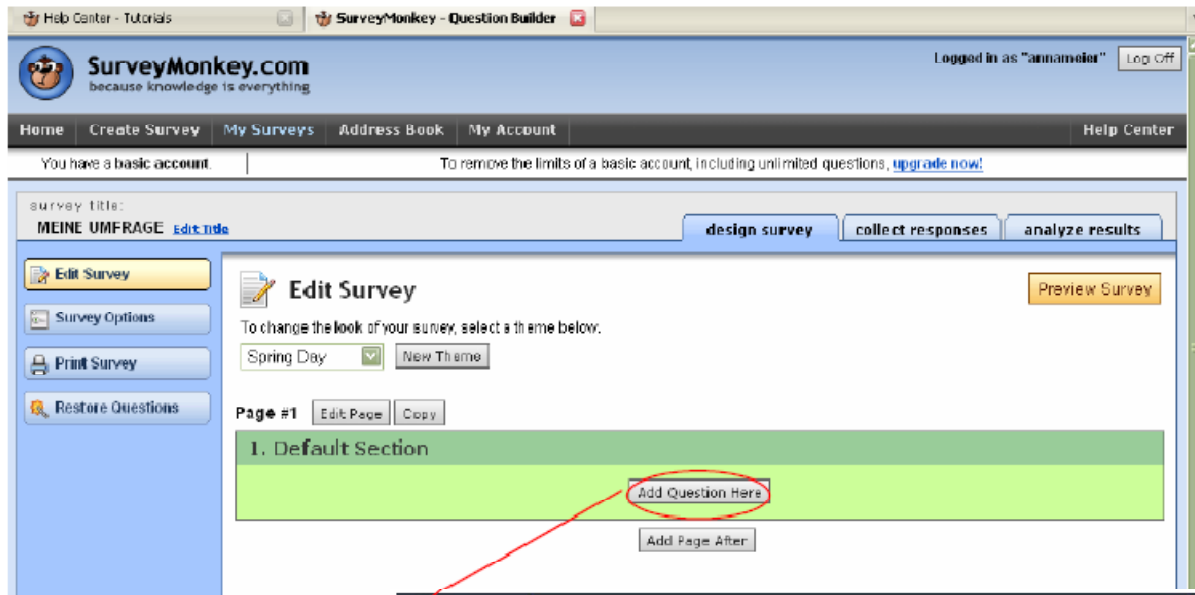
Help Center - Tutorials

SurveyMonkey - Question Builder

SurveyMonkey.com
because knowledge is everything

Logged in as "annameier" Log Off

Home | Create Survey | My Surveys | Address Book | My Account | Help Center

You have a basic account. To remove the limits of a basic account, including unlimited questions, upgrade now!

survey title:
MEINE UMFRAGE Edit Title

design survey | collect responses | analyze results

Edit Survey
Survey Options
Print Survey
Restore Questions

Edit Survey

Preview Survey

To change the look of your survey, select a theme below:

Spring Day New Theme

Page #1 Edit Page Copy

1. Default Section

Add Question Here

Add Page After